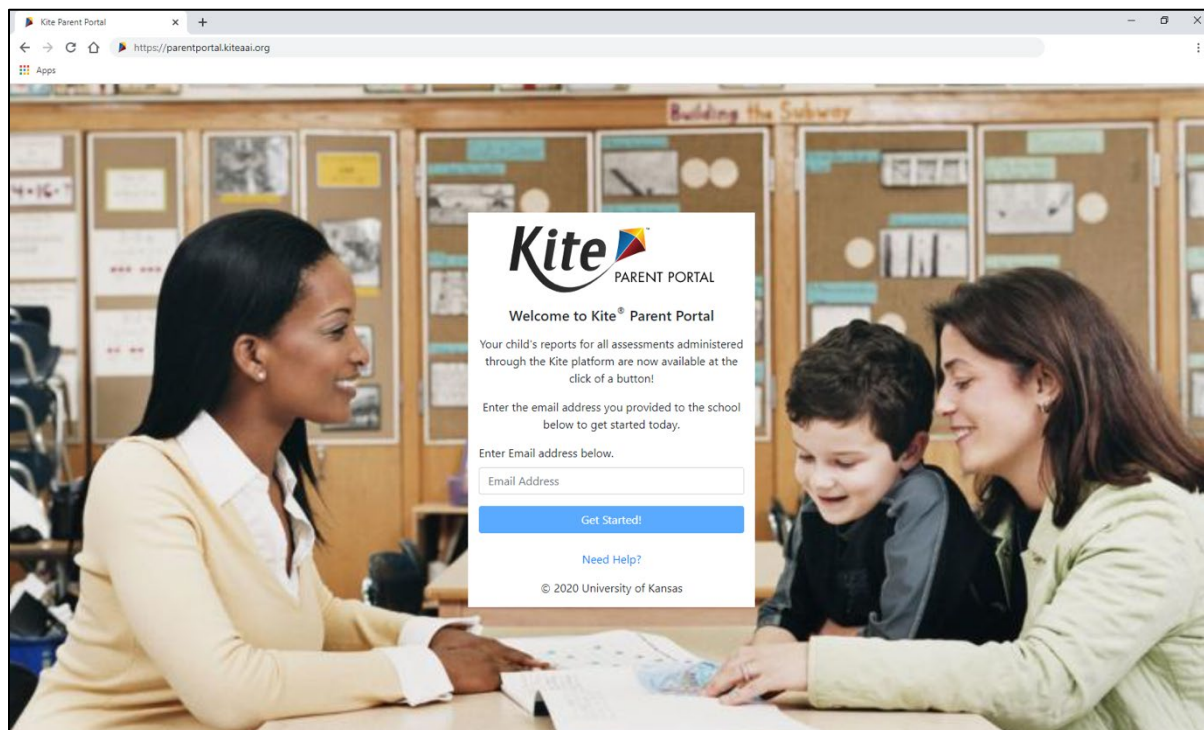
Kite Parent Portal

https://parentportal.kiteaai.org

Apps

Building the Subway

Kite PARENT PORTAL

Welcome to Kite® Parent Portal

Your child's reports for all assessments administered through the Kite platform are now available at the click of a button!

Enter the email address you provided to the school below to get started today.

Enter Email address below.

Email Address

Get Started!

Need Help?

© 2020 University of Kansas